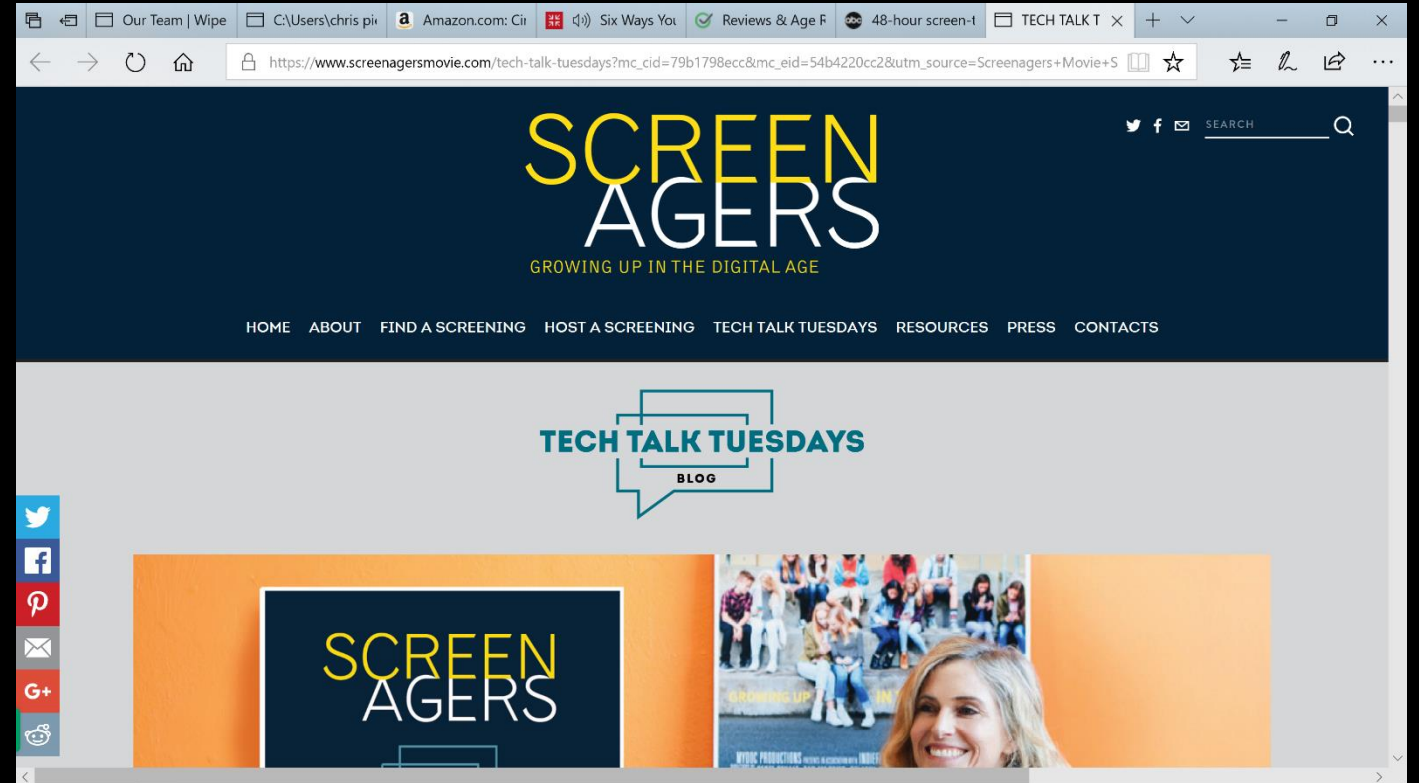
Our Team | Wipe
C:\Users\chris pi
Amazon.com: Cir
Six Ways You
Reviews & Age F
48-hour screen-t
TECH TALK T

https://www.screenagersmovie.com/tech-talk-tuesdays?mc_cid=79b1798ecc&mc_eid=54b4220cc2&utm_source=Screenagers+Movie+S

SCREEN AGERS
GROWING UP IN THE DIGITAL AGE

SEARCH

HOME ABOUT FIND A SCREENING HOST A SCREENING TECH TALK TUESDAYS RESOURCES PRESS CONTACTS

TECH TALK TUESDAYS
BLOG

G+

SCREEN AGERS

GROWING UP IN

MYDOC PRODUCTIONS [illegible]